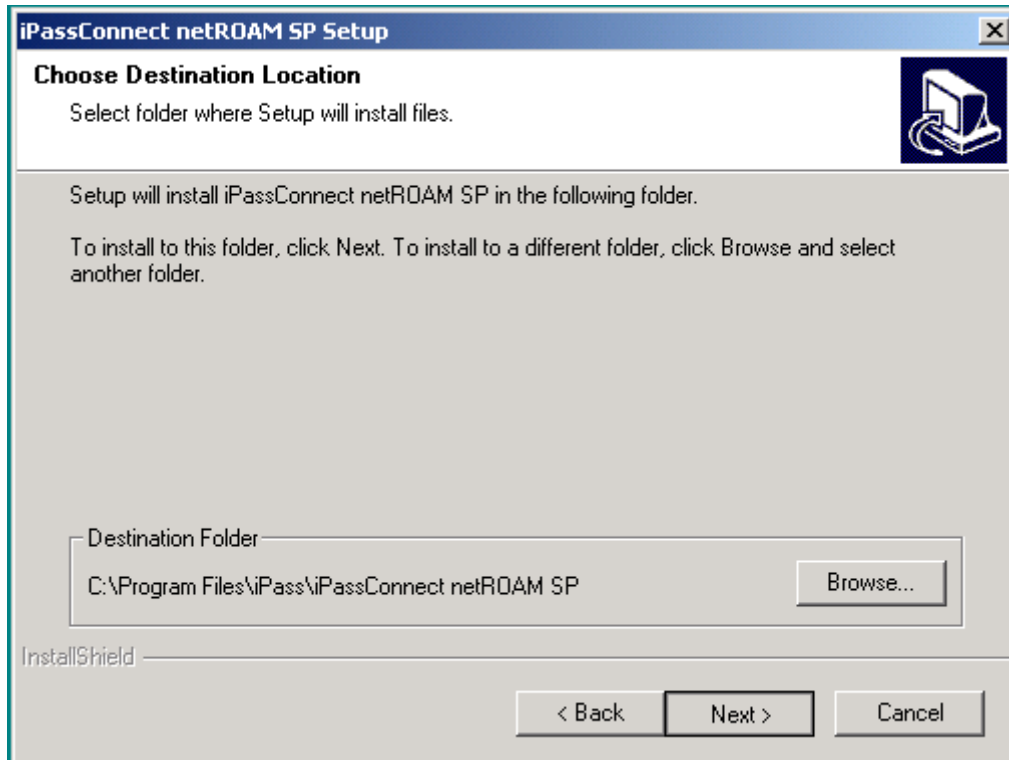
iPassConnect netROAM SP Setup

X

Choose Destination Location

Select folder where Setup will install files.

Setup will install iPassConnect netROAM SP in the following folder.

To install to this folder, click Next. To install to a different folder, click Browse and select another folder.

Destination Folder

C:\Program Files\iPass\iPassConnect netROAM SP

Browse...

InstallShield

< Back

Next >

Cancel